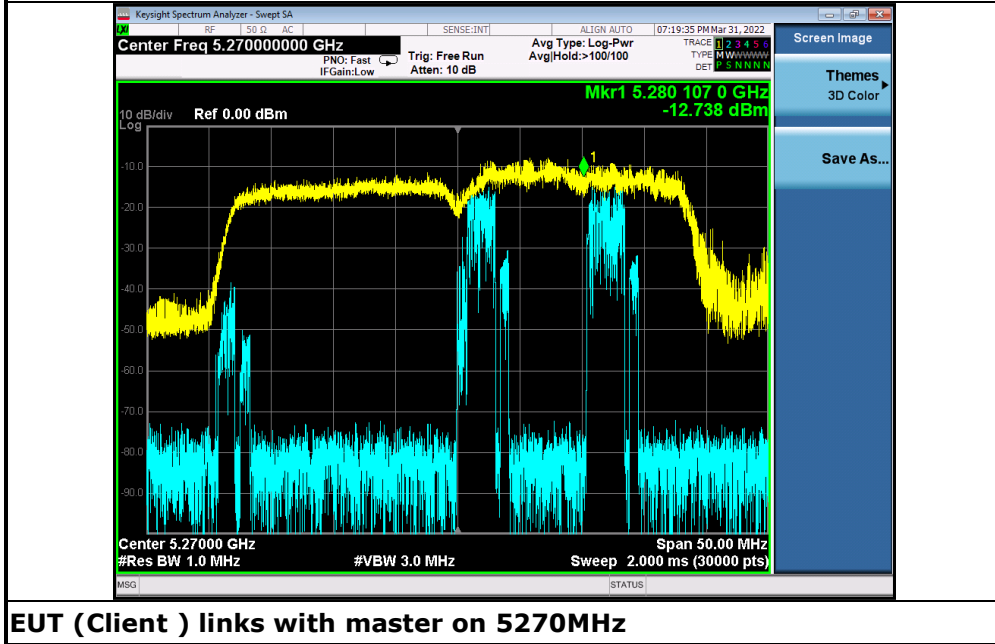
Keysight Spectrum Analyzer - Swept SA
RF 50 Ω AC SENSE:INT ALIGN AUTO 07:19:35 PM Mar 31, 2022
Center Freq 5.270000000 GHz
PNO: Fast
IFGain:Low
Trig: Free Run
Atten: 10 dB
Avg Type: Log-Pwr
Avg|Hold:>100/100
TRACE 1 2 3 4 5 6
TYPE M W W W W W
DET P S N N N N
Screen Image
Themes
3D Color
Save As...
Mkr1 5.280 107 0 GHz
-12.738 dBm
10 dB/div Ref 0.00 dBm
Log
-10.0
-20.0
-30.0
-40.0
-50.0
-60.0
-70.0
-80.0
-90.0
1
Center 5.27000 GHz
#Res BW 1.0 MHz
#VBW 3.0 MHz
Span 50.00 MHz
Sweep 2.000 ms (30000 pts)
MSG
STATUS

EUT (Client ) links with master on 5270MHz